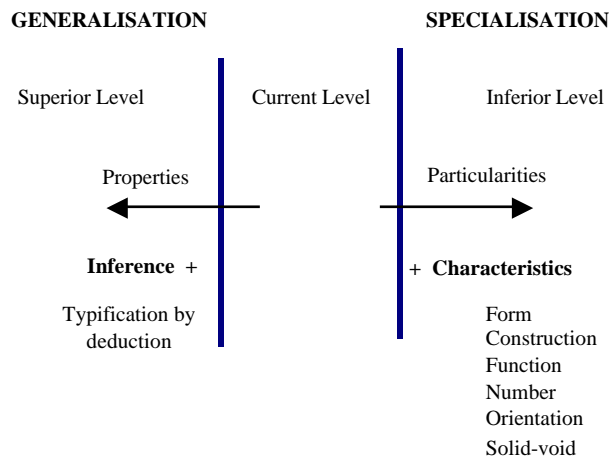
GENERALISATION

SPECIALISATION

Superior Level

Current Level

Inferior Level

Properties

Particularities

Inference +

+ Characteristics

Typification by deduction

Form
Construction
Function
Number
Orientation
Solid-void